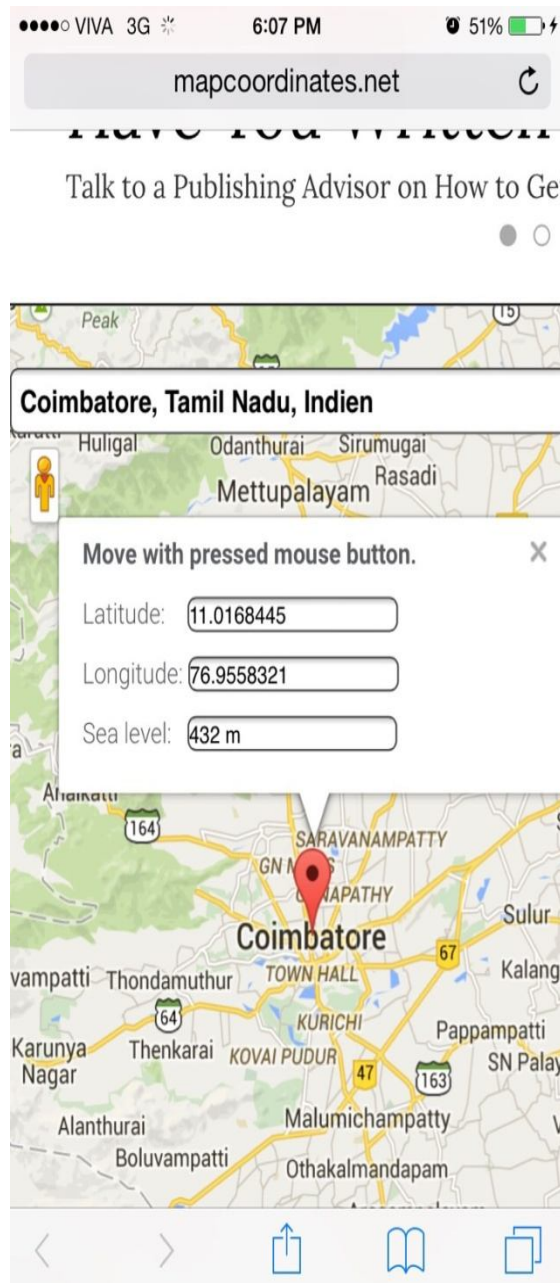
●●●●○ VIVA 3G 6:07 PM 51%

mapcoordinates.net

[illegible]

Talk to a Publishing Advisor on How to Ge

Peak

15

Coimbatore, Tamil Nadu, Indien

Huligal Odanthurai Sirumugai Rasadi Mettupalayam

Move with pressed mouse button.

×

Latitude: 11.0168445

Longitude: 76.9558321

Sea level: 432 m

Anaikatti

164

SARAVANAMPATTY

GN M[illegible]

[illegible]NAPATHY

Coimbatore

Sulur

67

vampatti Thondamuthur

TOWN HALL

Kalang

64

KURICHI

Karunya Nagar

Thenkarai

KOVAI PUDUR

47

Pappampatti

163

SN Palay

Alanthurai

Malumichampatty

Boluvampatti

Othakalmandapam